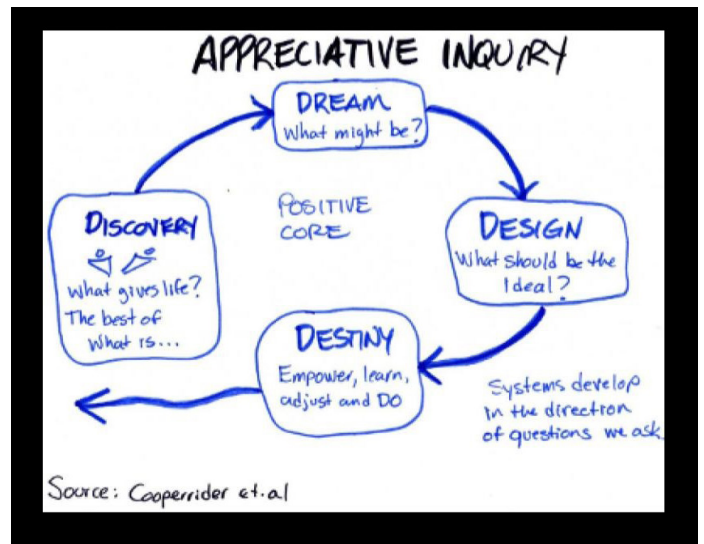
APPRECIATIVE INQUIRY

DREAM
What might be?

DESIGN
What should be the Ideal?

DESTINY
Empower, learn, adjust and DO

DISCOVERY
What gives life? The best of what is...

POSITIVE CORE

Systems develop in the direction of questions we ask.

Source: Cooperrider et.al